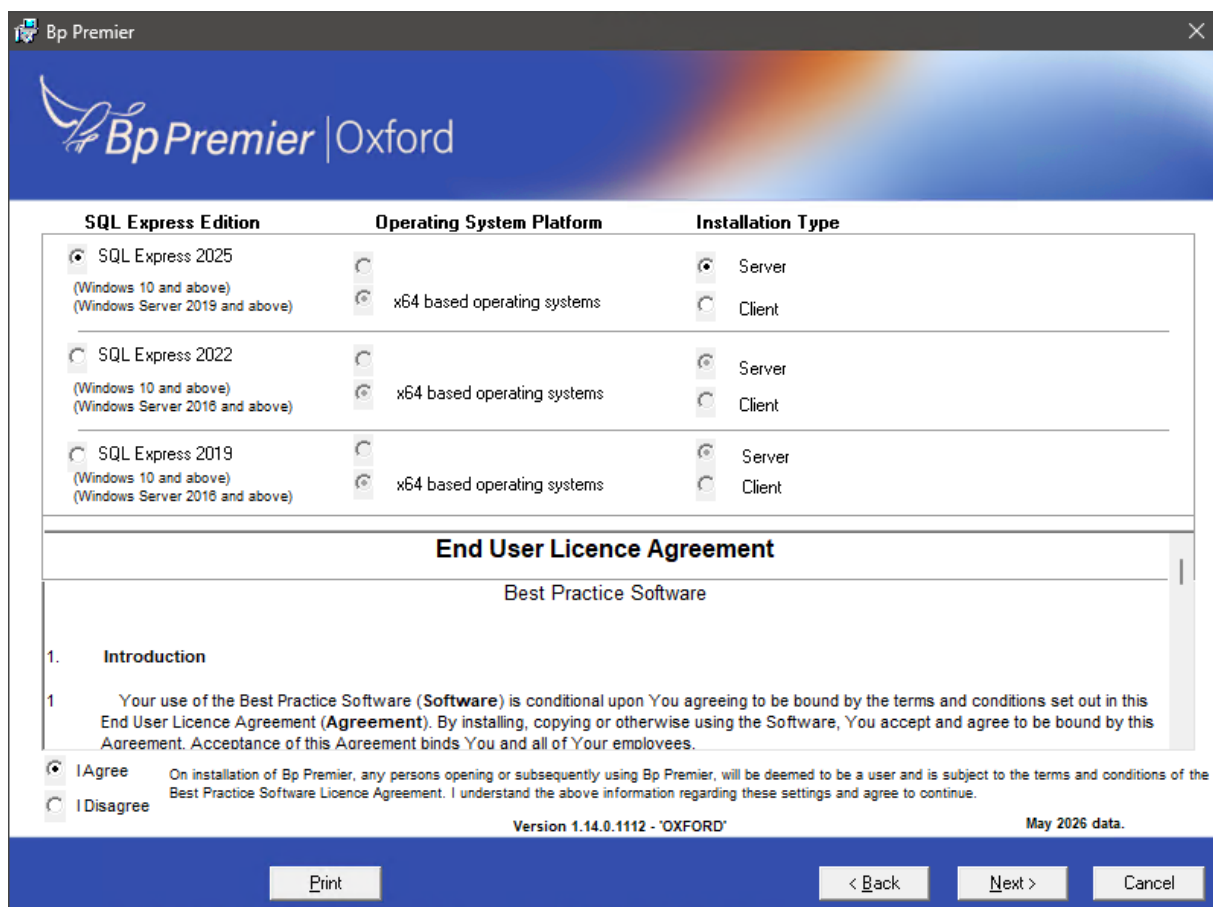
Bp Premier

Bp Premier | Oxford

SQL Express Edition

Operating System Platform

Installation Type

SQL Express 2025
(Windows 10 and above)
(Windows Server 2019 and above)

x64 based operating systems

Server

Client

SQL Express 2022
(Windows 10 and above)
(Windows Server 2016 and above)

x64 based operating systems

Server

Client

SQL Express 2019
(Windows 10 and above)
(Windows Server 2016 and above)

x64 based operating systems

Server

Client

End User Licence Agreement

Best Practice Software

1. Introduction

1 Your use of the Best Practice Software (**Software**) is conditional upon You agreeing to be bound by the terms and conditions set out in this End User Licence Agreement (**Agreement**). By installing, copying or otherwise using the Software, You accept and agree to be bound by this Agreement. Acceptance of this Agreement binds You and all of Your employees.

I Agree

I Disagree

On installation of Bp Premier, any persons opening or subsequently using Bp Premier, will be deemed to be a user and is subject to the terms and conditions of the Best Practice Software Licence Agreement. I understand the above information regarding these settings and agree to continue.

Version 1.14.0.1112 - 'OXFORD'

May 2026 data.

Print

< Back

Next >

Cancel